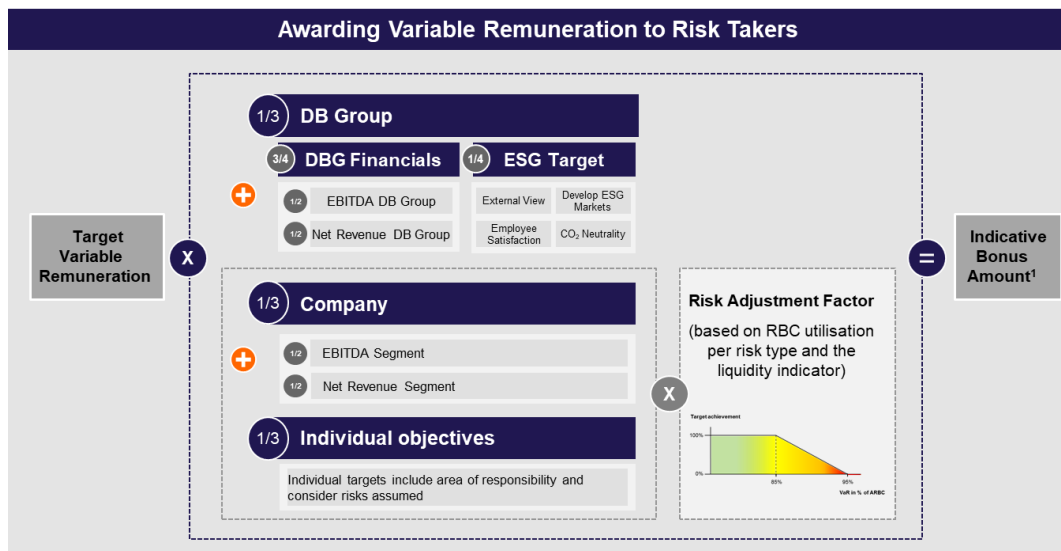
Awarding Variable Remuneration to Risk Takers

Target Variable Remuneration

X

1/3 DB Group

3/4 DBG Financials

1/2 EBITDA DB Group

1/2 Net Revenue DB Group

1/4 ESG Target

External View

Develop ESG Markets

Employee Satisfaction

$CO_2$ Neutrality

1/3 Company

1/2 EBITDA Segment

1/2 Net Revenue Segment

1/3 Individual objectives

Individual targets include area of responsibility and consider risks assumed

X

Risk Adjustment Factor

(based on RBC utilisation per risk type and the liquidity indicator)

Target achievement

100%

0%

85%

95%

VaR in % of ARBC

=

Indicative Bonus Amount$^1$